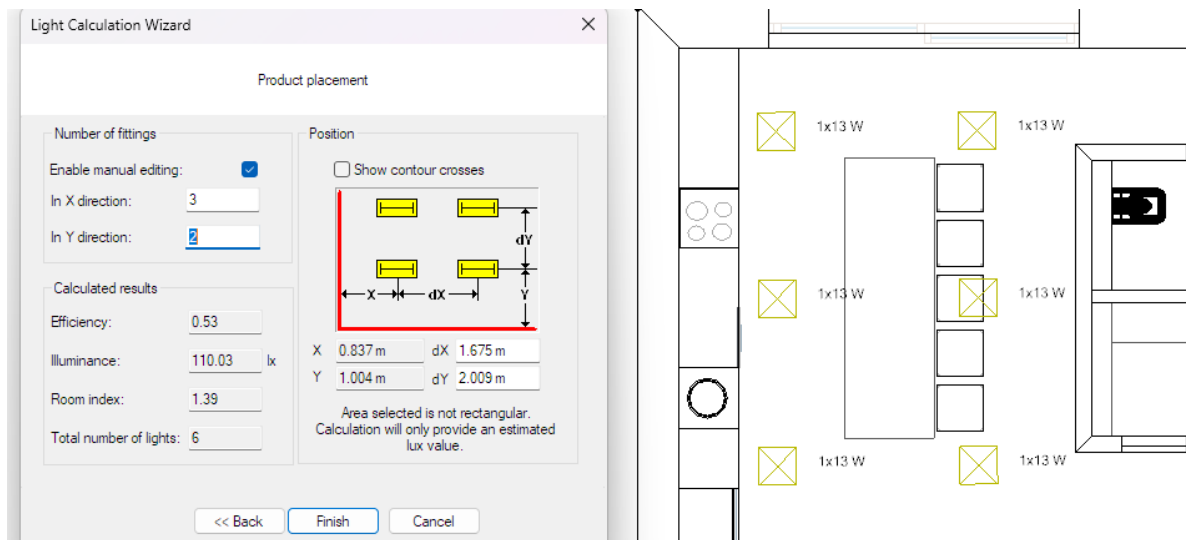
Light Calculation Wizard

Product placement

Number of fittings

Enable manual editing:

In X direction: 3

In Y direction: 2

Calculated results

Efficiency: 0.53

Illuminance: 110.03 lx

Room index: 1.39

Total number of lights: 6

Position

Show contour crosses

dY

X dX Y

X 0.837 m dX 1.675 m

Y 1.004 m dY 2.009 m

Area selected is not rectangular. Calculation will only provide an estimated lux value.

<< Back Finish Cancel

1x13 W 1x13 W

1x13 W 1x13 W

1x13 W 1x13 W